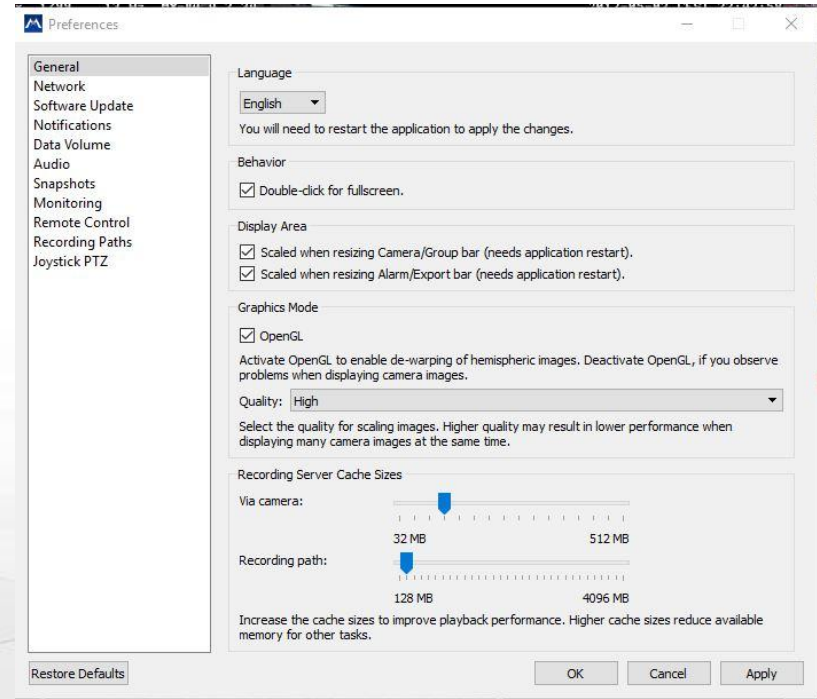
Preferences

General
Network
Software Update
Notifications
Data Volume
Audio
Snapshots
Monitoring
Remote Control
Recording Paths
Joystick PTZ

Language
English
You will need to restart the application to apply the changes.

Behavior
Double-click for fullscreen.

Display Area
Scaled when resizing Camera/Group bar (needs application restart).
Scaled when resizing Alarm/Export bar (needs application restart).

Graphics Mode
OpenGL
Activate OpenGL to enable de-warping of hemispheric images. Deactivate OpenGL, if you observe problems when displaying camera images.
Quality: High
Select the quality for scaling images. Higher quality may result in lower performance when displaying many camera images at the same time.

Recording Server Cache Sizes
Via camera:
32 MB
512 MB
Recording path:
128 MB
4096 MB
Increase the cache sizes to improve playback performance. Higher cache sizes reduce available memory for other tasks.

Restore Defaults
OK
Cancel
Apply